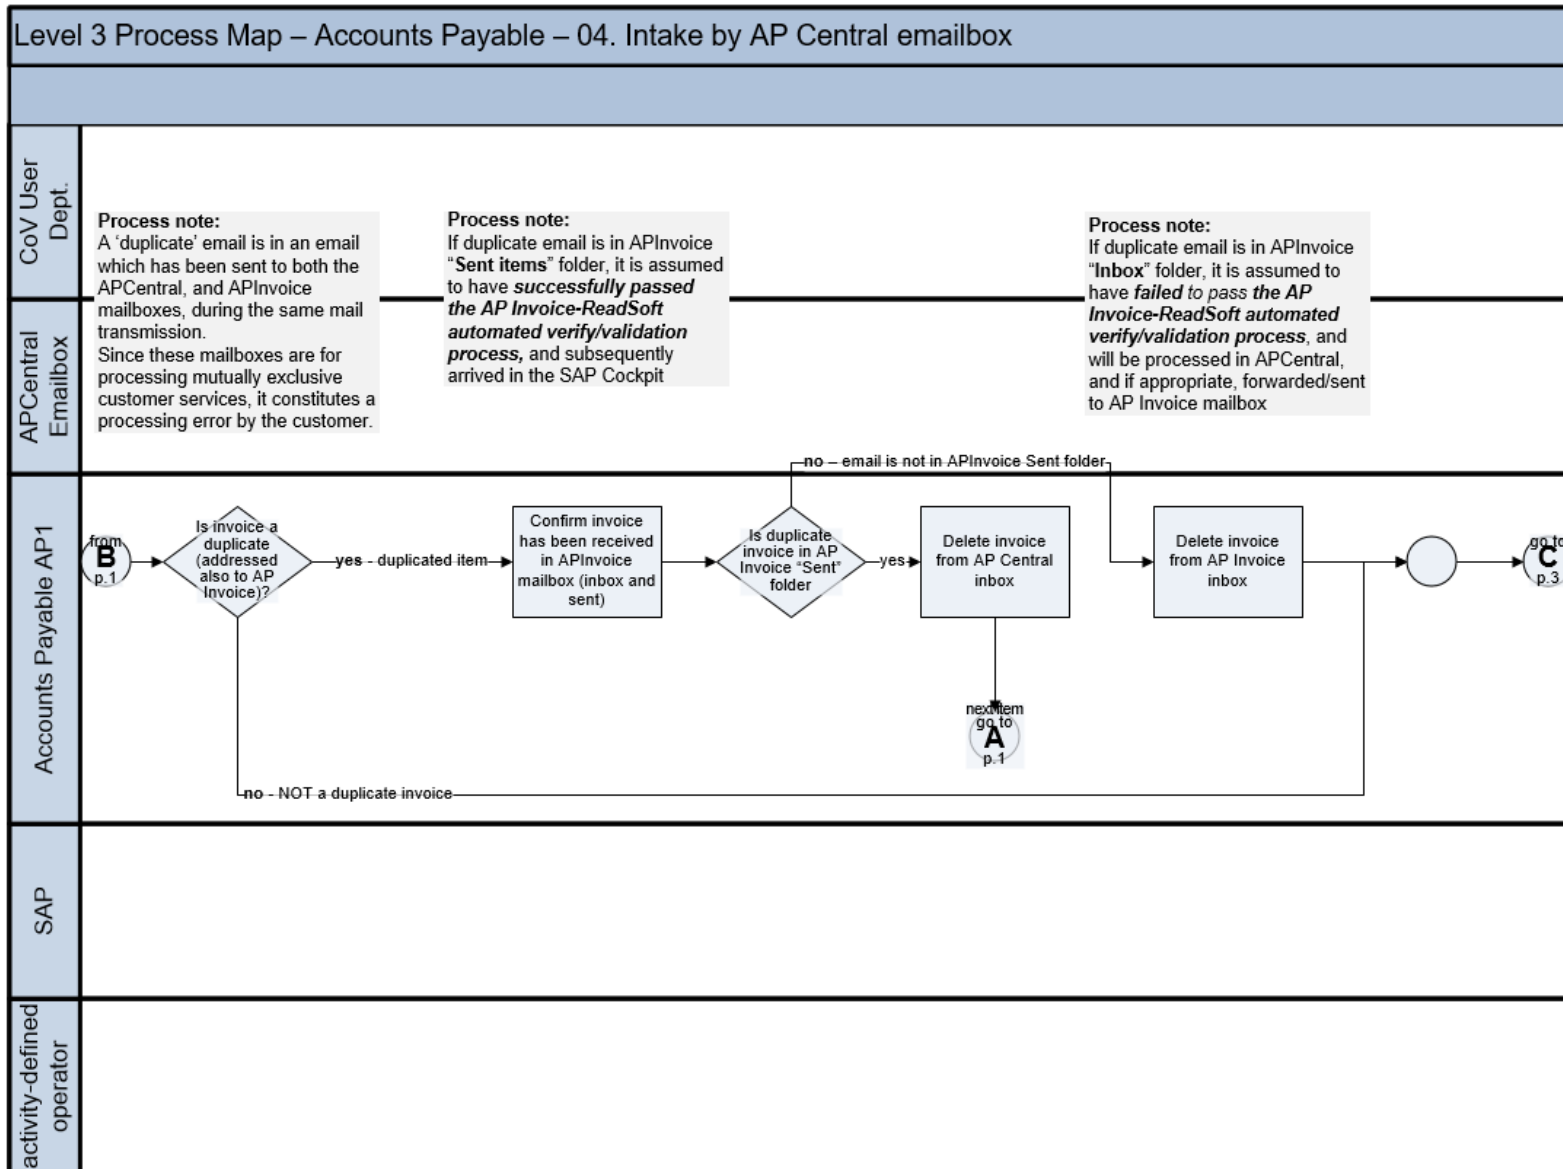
Level 3 Process Map – Accounts Payable – 04. Intake by AP Central emailbox

CoV User Dept.

APCentral Emailbox

Accounts Payable AP1

SAP

activity-defined operator

Process note:
A 'duplicate' email is in an email which has been sent to both the APCentral, and APInvoice mailboxes, during the same mail transmission.
Since these mailboxes are for processing mutually exclusive customer services, it constitutes a processing error by the customer.

Process note:
If duplicate email is in APInvoice "Sent items" folder, it is assumed to have successfully passed the AP Invoice-ReadSoft automated verify/validation process, and subsequently arrived in the SAP Cockpit

Process note:
If duplicate email is in APInvoice "Inbox" folder, it is assumed to have failed to pass the AP Invoice-ReadSoft automated verify/validation process, and will be processed in APCentral, and if appropriate, forwarded/sent to AP Invoice mailbox

from B p.1

Is invoice a duplicate (addressed also to AP Invoice)?

yes - duplicated item

Confirm invoice has been received in APInvoice mailbox (inbox and sent)

Is duplicate invoice in AP Invoice "Sent" folder

yes

no – email is not in APInvoice Sent folder

Delete invoice from AP Central inbox

Delete invoice from AP Invoice inbox

next item go to A p.1

no - NOT a duplicate invoice

go to C p.3